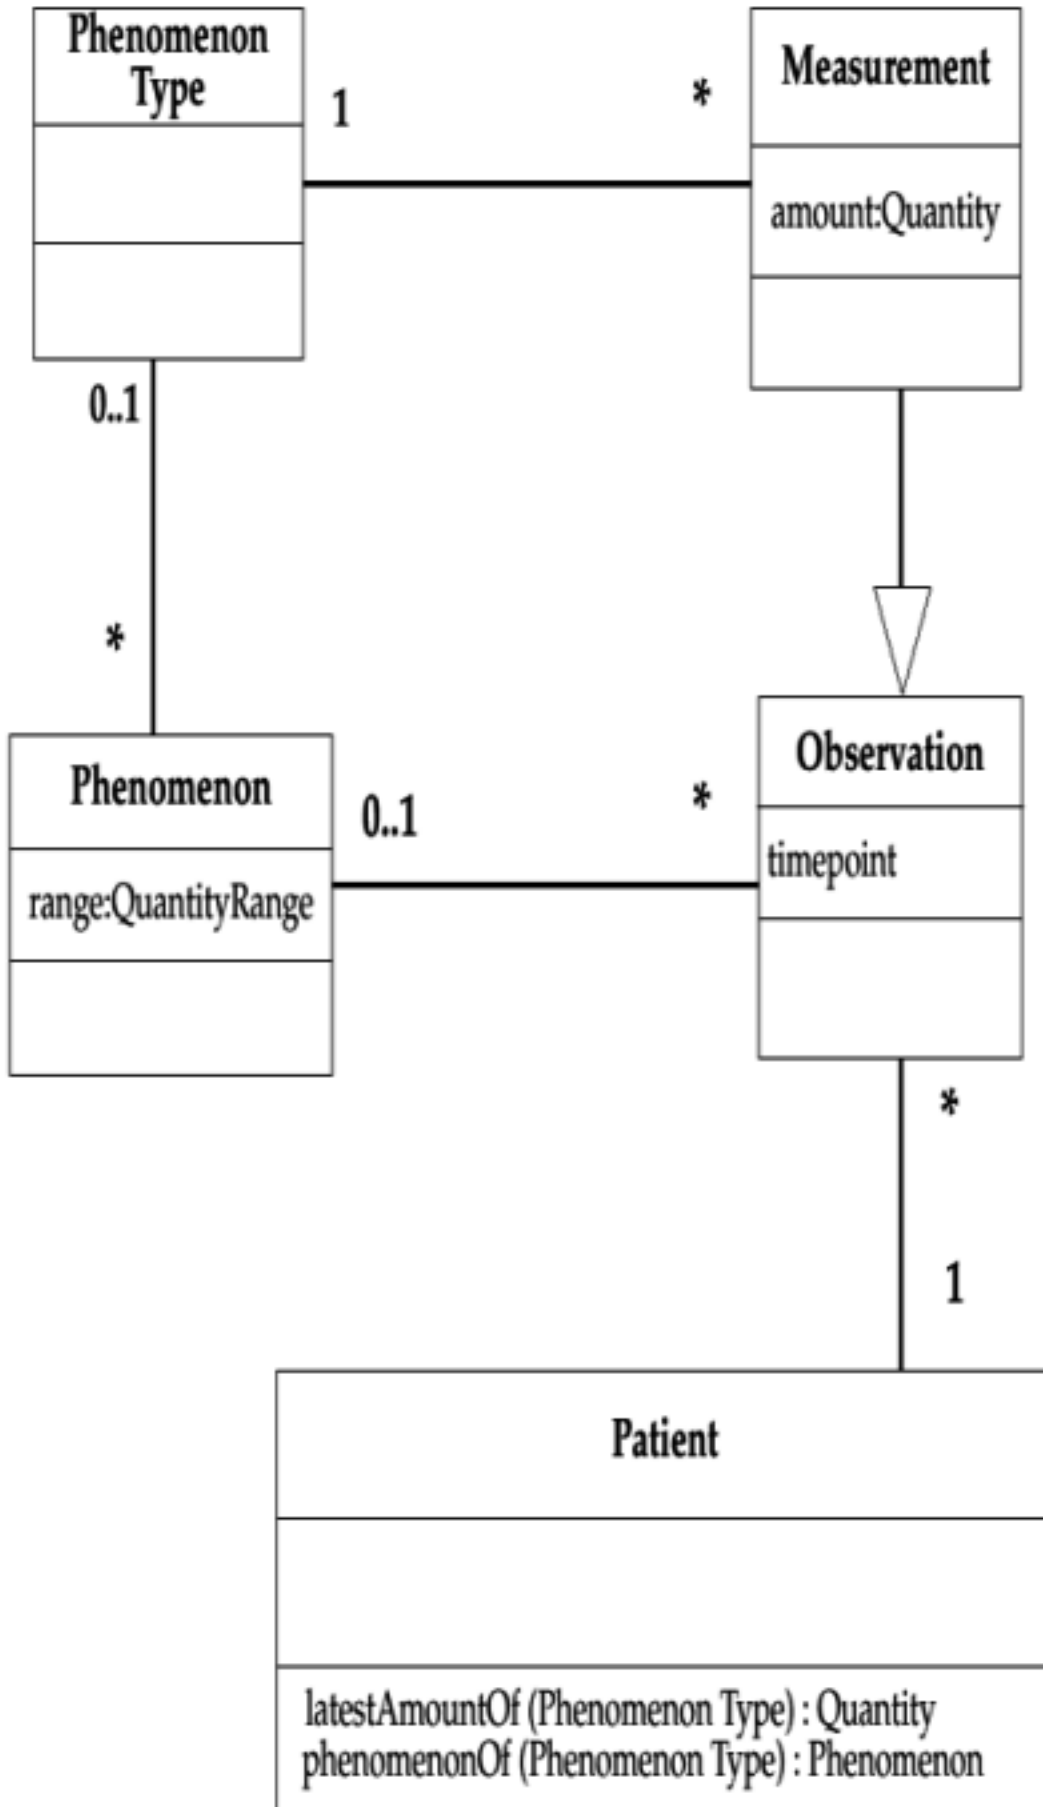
Phenomenon Type

1

*

Measurement

amount:Quantity

0..1

*

Phenomenon

range:QuantityRange

0..1

*

Observation

timepoint

*

1

Patient

latestAmountOf (Phenomenon Type) : Quantity
phenomenonOf (Phenomenon Type) : Phenomenon